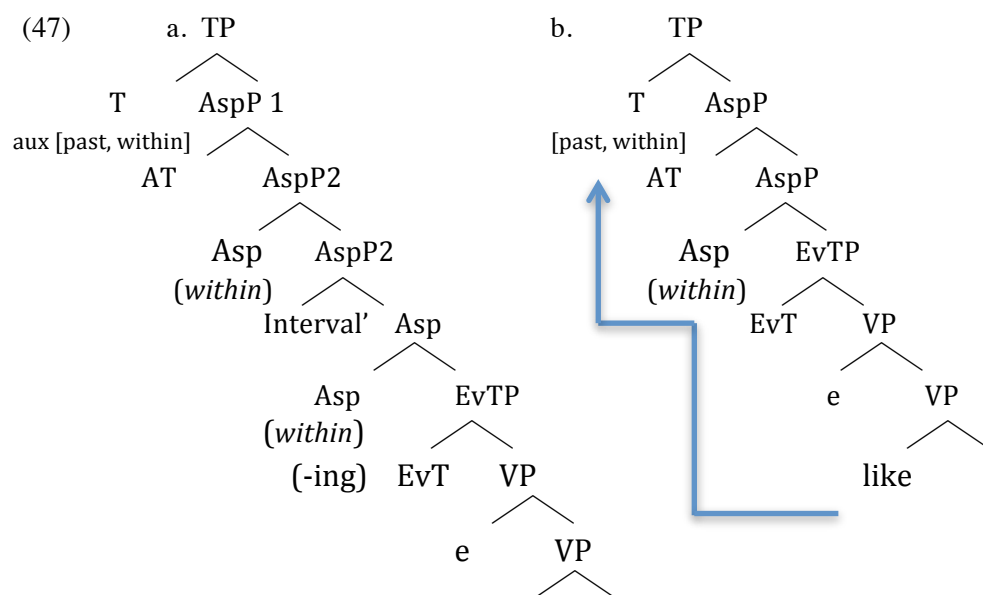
(47) a. TP

T AspP 1

aux [past, within]

AT AspP2

Asp AspP2

(*within*)

Interval' Asp

Asp EvTP

(*within*)

(-ing) EvT VP

e VP

b. TP

T AspP

[past, within]

AT AspP

Asp EvTP

(*within*)

EvT VP

e VP

like